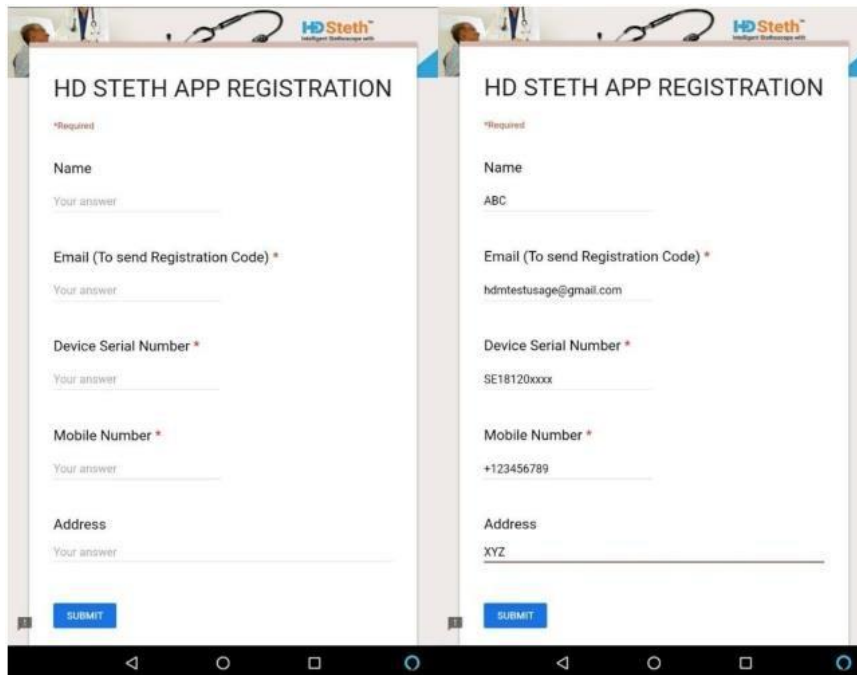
HD Steth™
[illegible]

HD STETH APP REGISTRATION

*Required

Name

Your answer

Email (To send Registration Code) *

Your answer

Device Serial Number *

Your answer

Mobile Number *

Your answer

Address

Your answer

SUBMIT

HD Steth™
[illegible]

HD STETH APP REGISTRATION

*Required

Name

ABC

Email (To send Registration Code) *

hdmtestusage@gmail.com

Device Serial Number *

SE18120xxxx

Mobile Number *

+123456789

Address

XYZ

SUBMIT